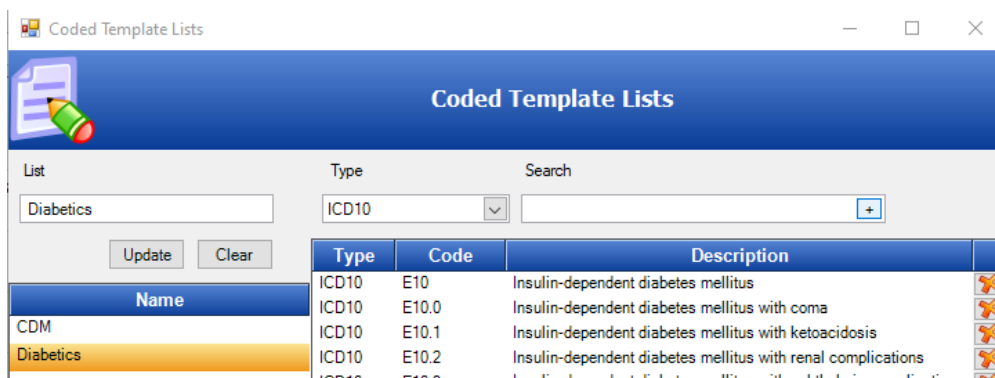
Coded Template Lists

Coded Template Lists

List

Diabetics

Update Clear

Type

ICD10

Search

+

| Name |
|---|
| CDM |
| Diabetics |

| Type | Code | Description |
|---|---|---|
| ICD10 | E10 | Insulin-dependent diabetes mellitus |
| ICD10 | E10.0 | Insulin-dependent diabetes mellitus with coma |
| ICD10 | E10.1 | Insulin-dependent diabetes mellitus with ketoacidosis |
| ICD10 | E10.2 | Insulin-dependent diabetes mellitus with renal complications |
| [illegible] | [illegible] | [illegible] |